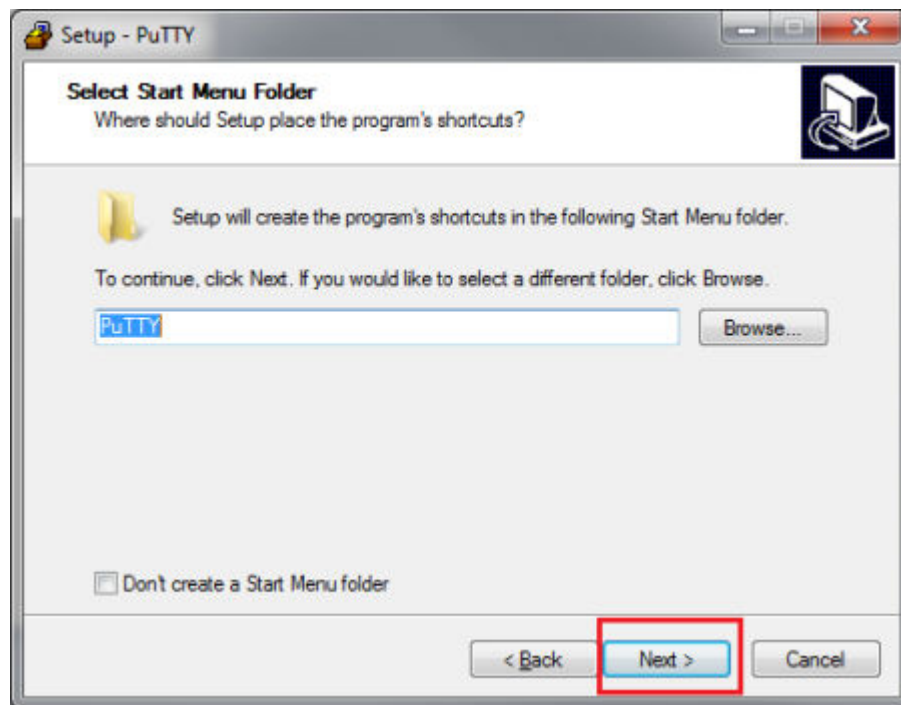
Setup - PuTTY

Select Start Menu Folder
Where should Setup place the program's shortcuts?

Setup will create the program's shortcuts in the following Start Menu folder.

To continue, click Next. If you would like to select a different folder, click Browse.

PuTTY

Browse...

Don't create a Start Menu folder

< Back

Next >

Cancel